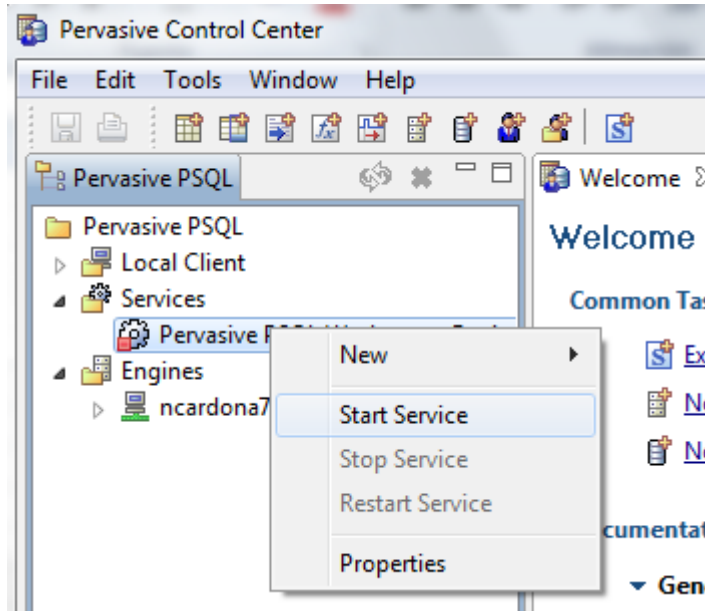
Pervasive Control Center

File Edit Tools Window Help

Pervasive PSQL

Pervasive PSQL
Local Client
Services
Pervasive P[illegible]
Engines
ncardona7

New
Start Service
Stop Service
Restart Service
Properties

Welcome

Welcome

Common Tas

Ex

Ne

Ne

cumentat

Gen